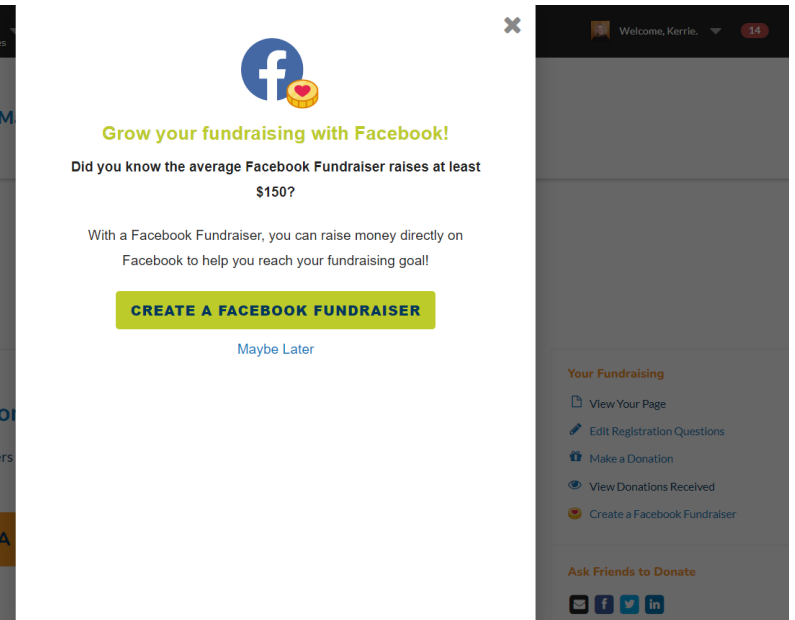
Grow your fundraising with Facebook!

Did you know the average Facebook Fundraiser raises at least $150?

With a Facebook Fundraiser, you can raise money directly on Facebook to help you reach your fundraising goal!

CREATE A FACEBOOK FUNDRAISER

Maybe Later

Welcome, Kerrie. 14

Your Fundraising

View Your Page

Edit Registration Questions

Make a Donation

View Donations Received

Create a Facebook Fundraiser

Ask Friends to Donate